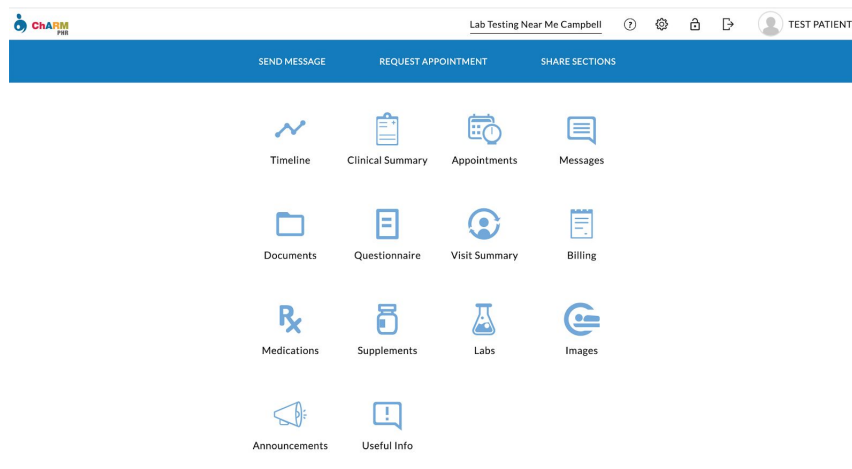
ChARM PHR

Lab Testing Near Me Campbell

TEST PATIENT

SEND MESSAGE REQUEST APPOINTMENT SHARE SECTIONS

Timeline
Clinical Summary
Appointments
Messages

Documents
Questionnaire
Visit Summary
Billing

Medications
Supplements
Labs
Images

Announcements
Useful Info